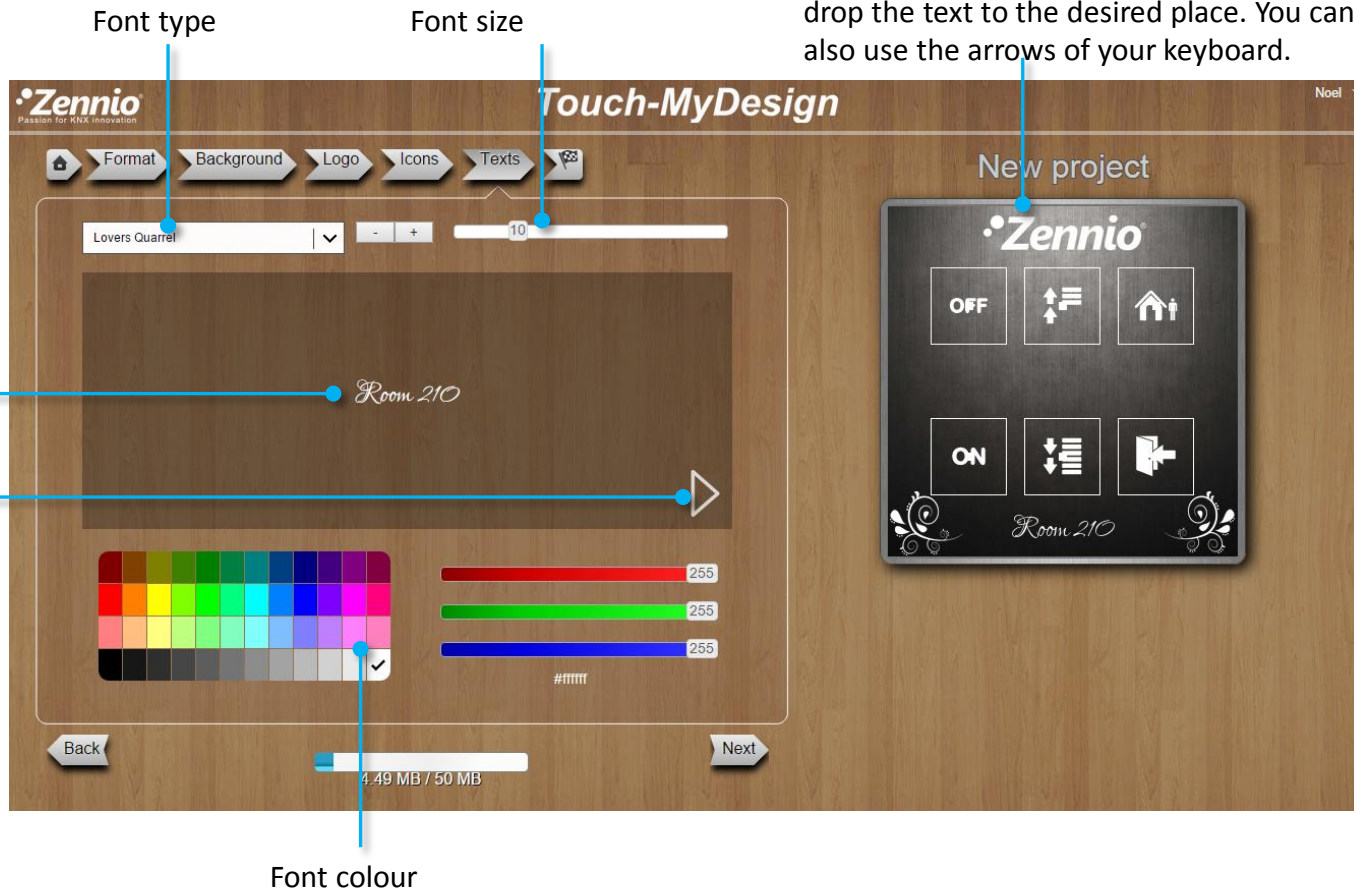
Font type

Font size

drop the text to the desired place. You can also use the arrows of your keyboard.

Zennio
Passion for KNX innovation

Touch-MyDesign

Noel

Format

Background

Logo

Icons

Texts

Lovers Quarrel

-

+

10

Room 210

255

255

255

#ffffff

Back

Next

4.49 MB / 50 MB

New project

Zennio

OFF

ON

Room 210

Font colour